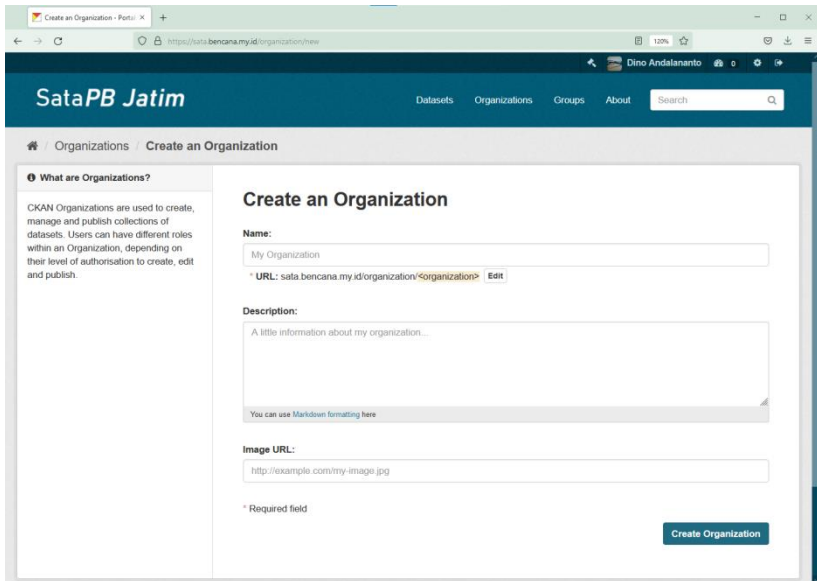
Create an Organization - Portal ×

https://sata.bencana.my.id/organization/new

120%

Dino Andalananto 0

SataPB Jatim

Datasets Organizations Groups About Search

Organizations / Create an Organization

What are Organizations?

CKAN Organizations are used to create, manage and publish collections of datasets. Users can have different roles within an Organization, depending on their level of authorisation to create, edit and publish.

Create an Organization

Name:

My Organization

* URL: sata.bencana.my.id/organization/<organization> Edit

Description:

A little information about my organization...

You can use Markdown formatting here

Image URL:

http://example.com/my-image.jpg

* Required field

Create Organization